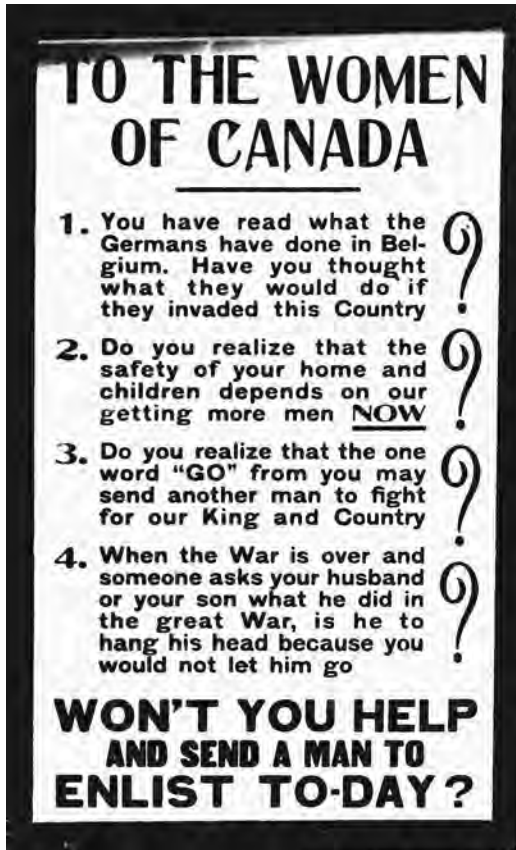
TO THE WOMEN OF CANADA

1. You have read what the Germans have done in Belgium. Have you thought what they would do if they invaded this Country ?

2. Do you realize that the safety of your home and children depends on our getting more men NOW ?

3. Do you realize that the one word "GO" from you may send another man to fight for our King and Country ?

4. When the War is over and someone asks your husband or your son what he did in the great War, is he to hang his head because you would not let him go ?

WON'T YOU HELP AND SEND A MAN TO ENLIST TO-DAY?